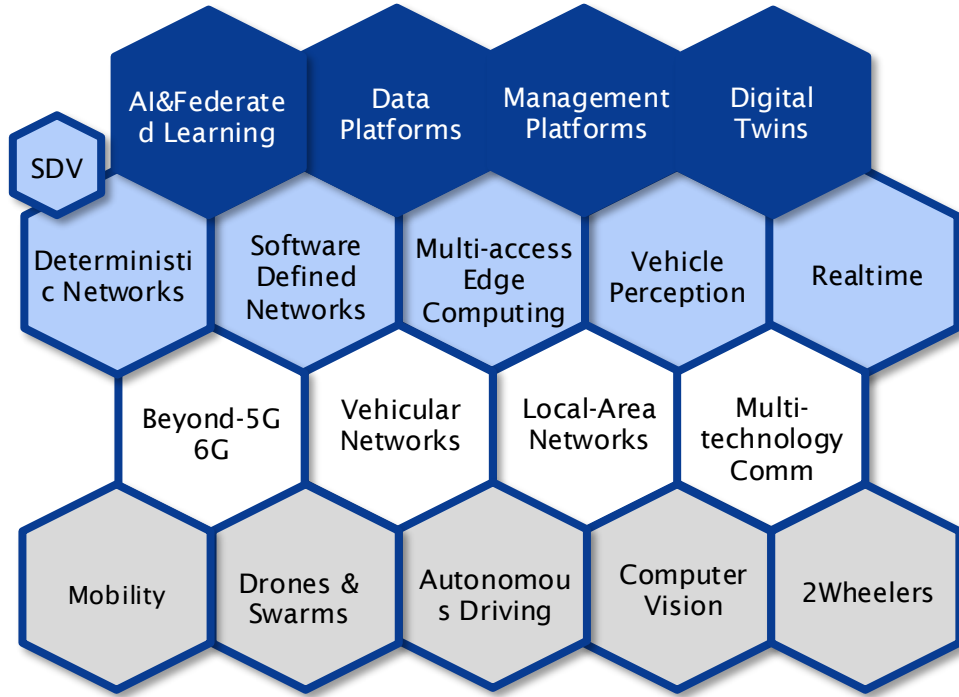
SDV

AI&Federated Learning

Data Platforms

Management Platforms

Digital Twins

Deterministic Networks

Software Defined Networks

Multi-access Edge Computing

Vehicle Perception

Realtime

Beyond-5G 6G

Vehicular Networks

Local-Area Networks

Multi-technology Comm

Mobility

Drones & Swarms

Autonomous Driving

Computer Vision

2Wheelers